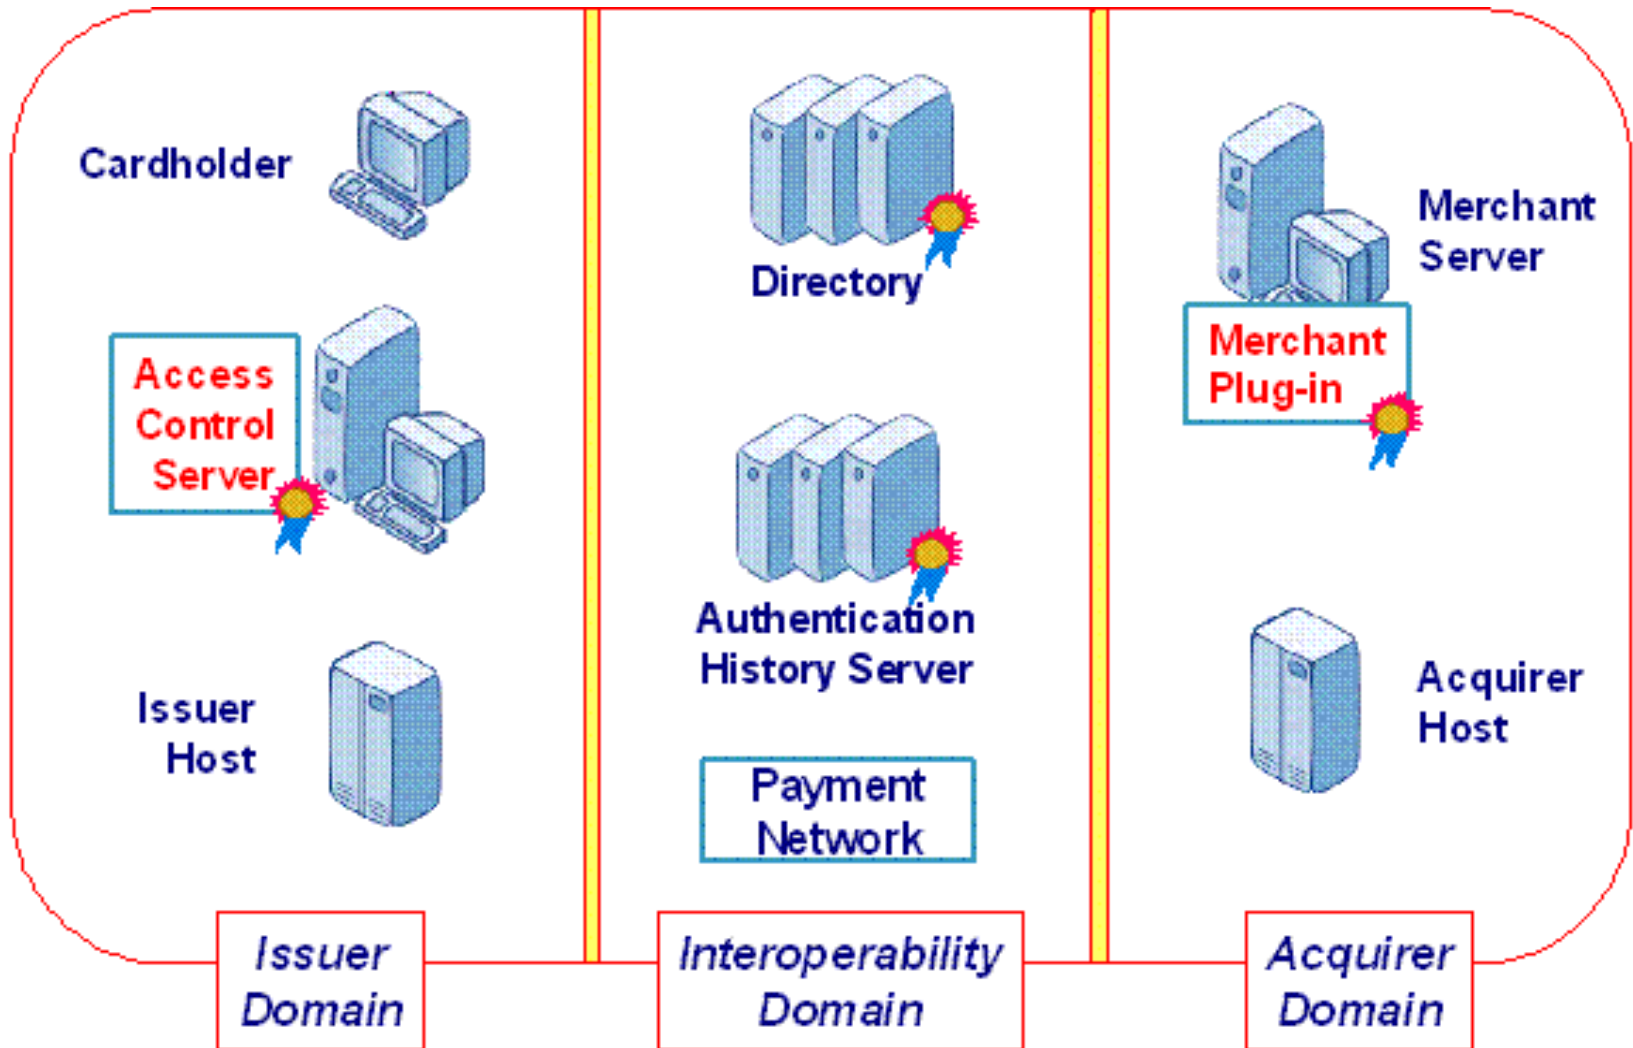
Cardholder

Access Control Server

Issuer Host

Directory

Authentication History Server

Payment Network

Merchant Server

Merchant Plug-in

Acquirer Host

Issuer Domain

Interoperability Domain

Acquirer Domain